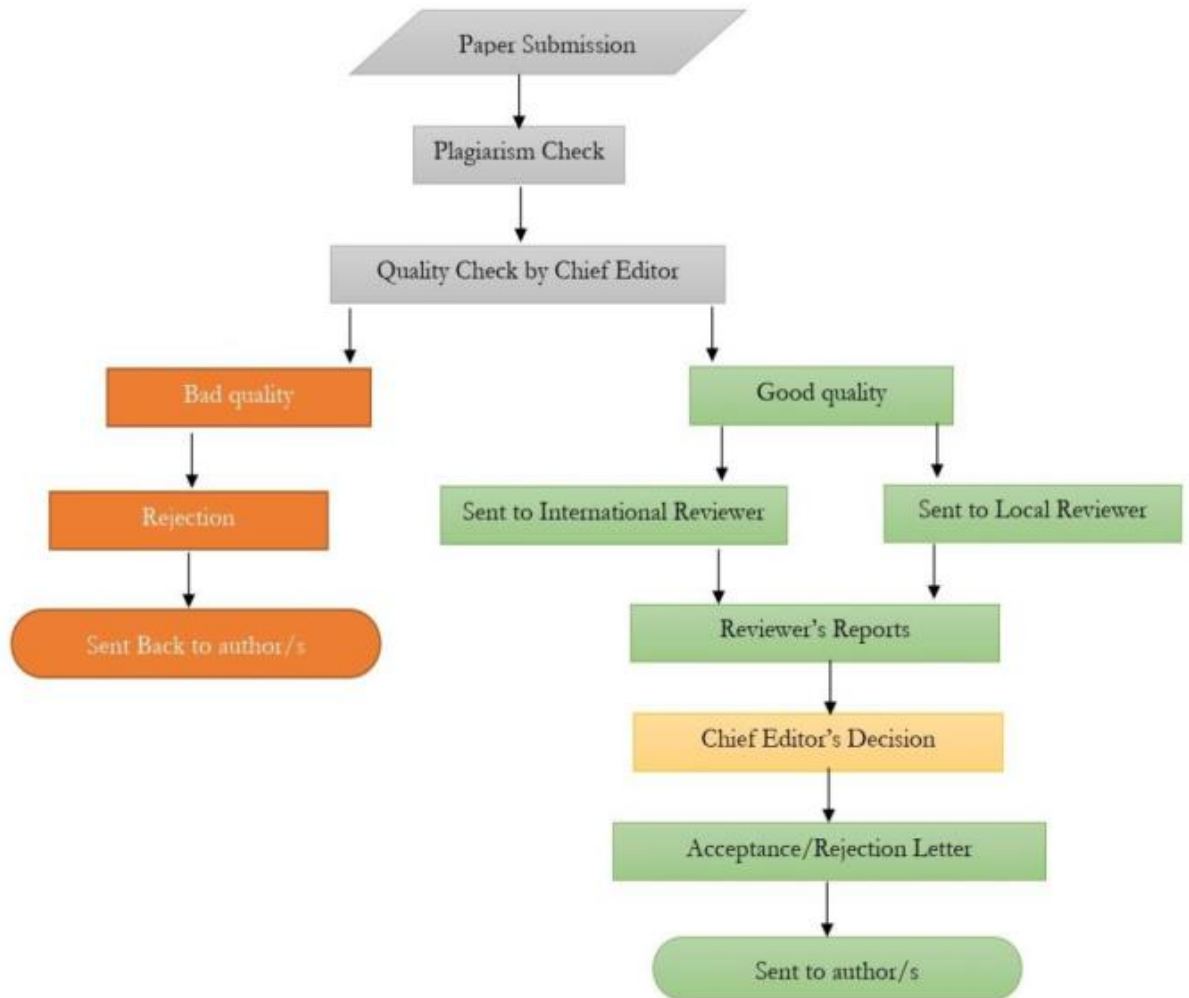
Paper Submission

Plagiarism Check

Quality Check by Chief Editor

Bad quality

Rejection

Sent Back to author/s

Good quality

Sent to International Reviewer

Sent to Local Reviewer

Reviewer's Reports

Chief Editor's Decision

Acceptance/Rejection Letter

Sent to author/s